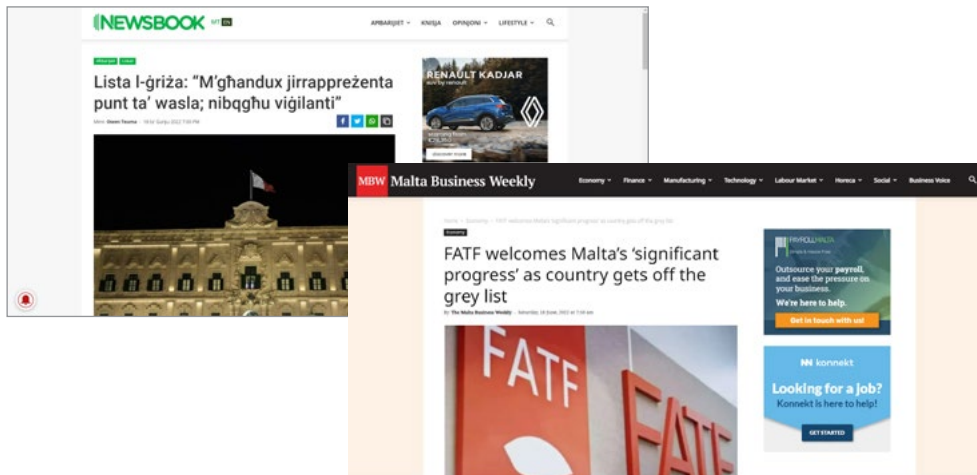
NEWSBOOK MT EN

AĦBARIJIET KNISJA OPINJONI LIFESTYLE

Lista l-griża: "M'għandux jirrappreżenta punt ta' wasla; nibqgħu viġilanti"

Minn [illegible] · 18 ta' Ġunju 2022 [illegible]

RENAULT KADJAR

DISCOVER YOURS

MBW Malta Business Weekly

Economy Finance Manufacturing Technology Labour Market Horeca Social Business Voice

Home › Economy › FATF welcomes Malta's 'significant progress' as country gets off the grey list

Economy

FATF welcomes Malta's 'significant progress' as country gets off the grey list

By The Malta Business Weekly · Saturday, 18 June 2022 at 7:30 am

PAYROLLMALTA

Outsource your payroll, and ease the pressure on your business.

We're here to help.

Get in touch with us!

konnekt

Looking for a job?

Konnekt is here to help!

GET STARTED

FATF

FATF